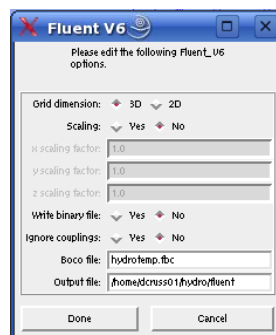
Fluent V6

Please edit the following Fluent_V6 options.

Grid dimension: 3D 2D

Scaling: Yes No

x scaling factor: 1.0

y scaling factor: 1.0

z scaling factor: 1.0

Write binary file: Yes No

Ignore couplings: Yes No

Boco file: hydrotemp.fbc

Output file: /home/dcruss01/hydro/fluent

Done

Cancel